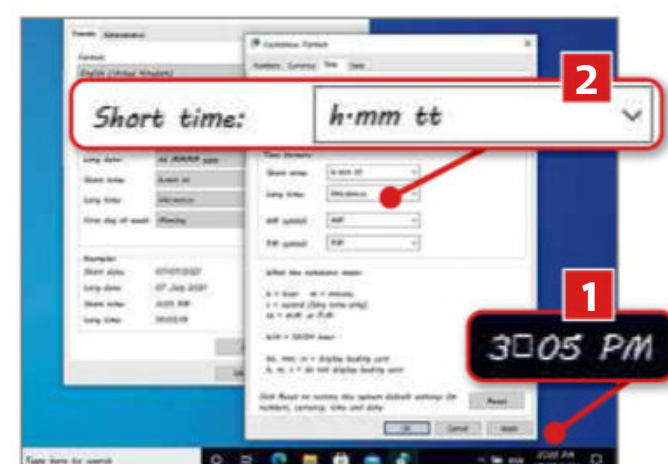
2

Short time: h·mm tt

1

3□05 PM

Customize Format

Numbers Currency Time Date

Formats

Format:

English (United Kingdom)

Long date:

Short time:

Long time:

First day of week: Monday

Examples

Short date:

Long date:

Short time:

Long time:

Time formats

Short time:

Long time:

AM symbol: AM

PM symbol: PM

What the notations mean:

Reset

OK Cancel Apply

Type here to search